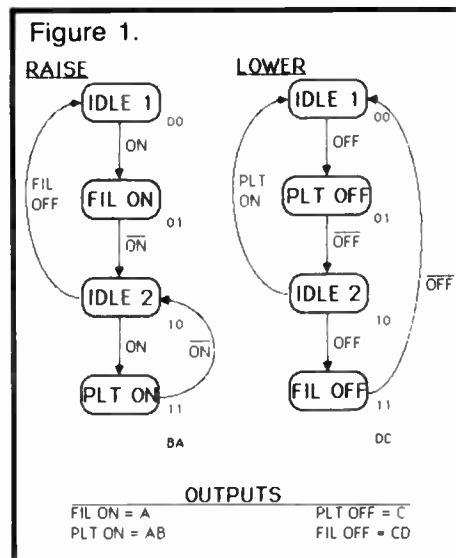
Figure 1.

RAISE

IDLE 1 00
ON
FIL OFF
FIL ON 01
$\overline{ON}$
IDLE 2 10
ON
$\overline{ON}$
PLT ON 11

BA

LOWER

IDLE 1 00
OFF
PLT ON
PLT OFF 01
$\overline{OFF}$
IDLE 2 10
OFF
$\overline{OFF}$
FIL OFF 11

DC

OUTPUTS

FIL ON = A
PLT ON = AB
PLT OFF = C
FIL OFF = CD